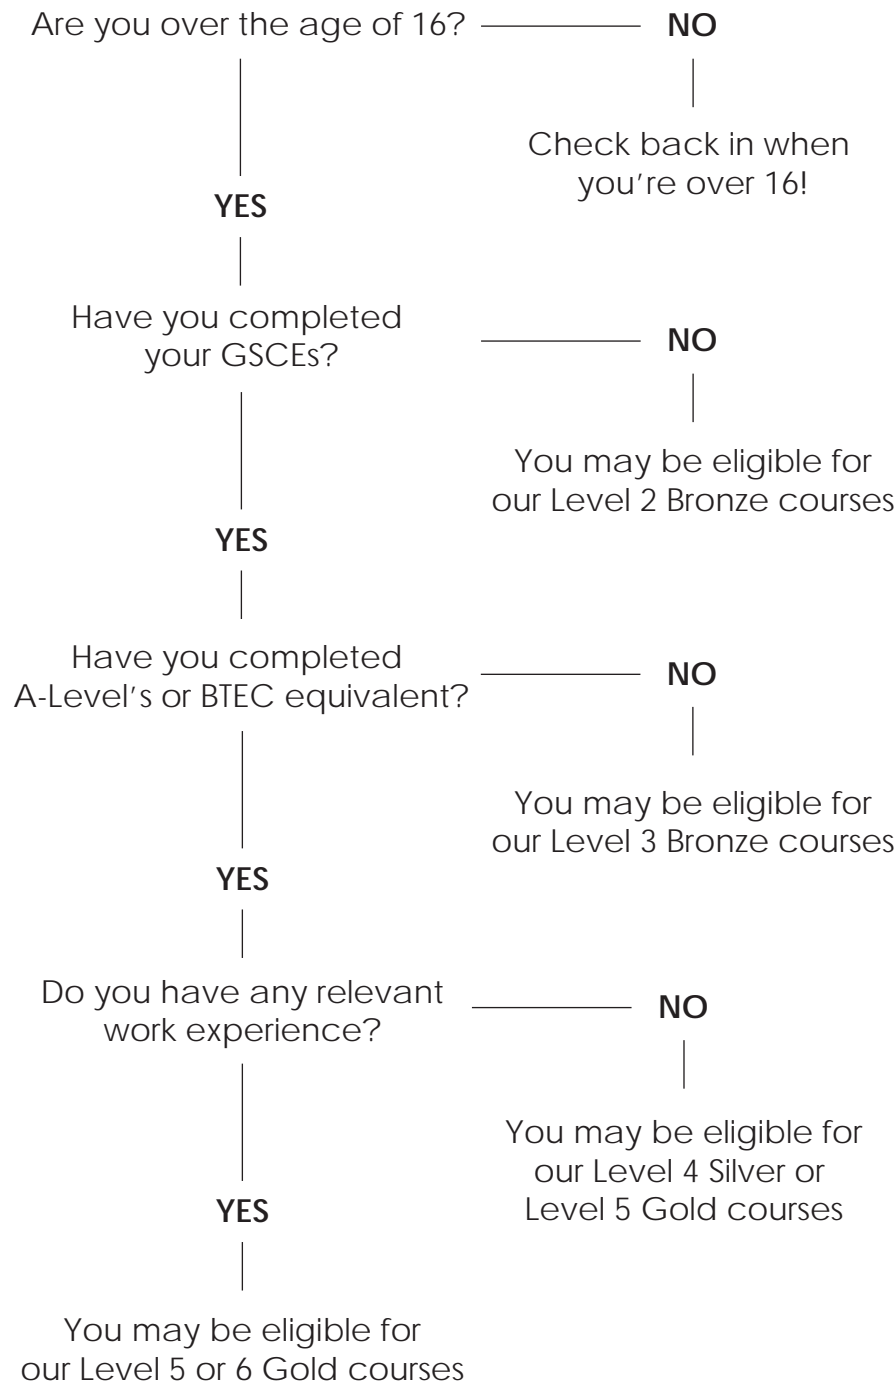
Are you over the age of 16?

NO

Check back in when you're over 16!

YES

Have you completed your GSCEs?

NO

You may be eligible for our Level 2 Bronze courses

YES

Have you completed A-Level's or BTEC equivalent?

NO

You may be eligible for our Level 3 Bronze courses

YES

Do you have any relevant work experience?

NO

You may be eligible for our Level 4 Silver or Level 5 Gold courses

YES

You may be eligible for our Level 5 or 6 Gold courses